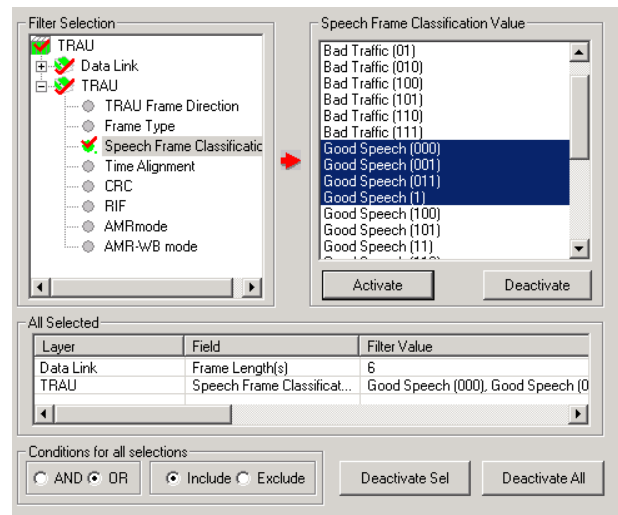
Filter Selection

TRAU
Data Link
TRAU
TRAU Frame Direction
Frame Type
Speech Frame Classificatic
Time Alignment
CRC
RIF
AMRmode
AMR-WB mode

Speech Frame Classification Value

Bad Traffic (01)
Bad Traffic (010)
Bad Traffic (100)
Bad Traffic (101)
Bad Traffic (110)
Bad Traffic (111)
Good Speech (000)
Good Speech (001)
Good Speech (011)
Good Speech (1)
Good Speech (100)
Good Speech (101)
Good Speech (11)
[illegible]

Activate
Deactivate

All Selected

| Layer | Field | Filter Value |
|---|---|---|
| Data Link | Frame Length(s) | 6 |
| TRAU | Speech Frame Classificat... | Good Speech (000), Good Speech (0 |

Conditions for all selections

AND OR
Include Exclude

Deactivate Sel
Deactivate All